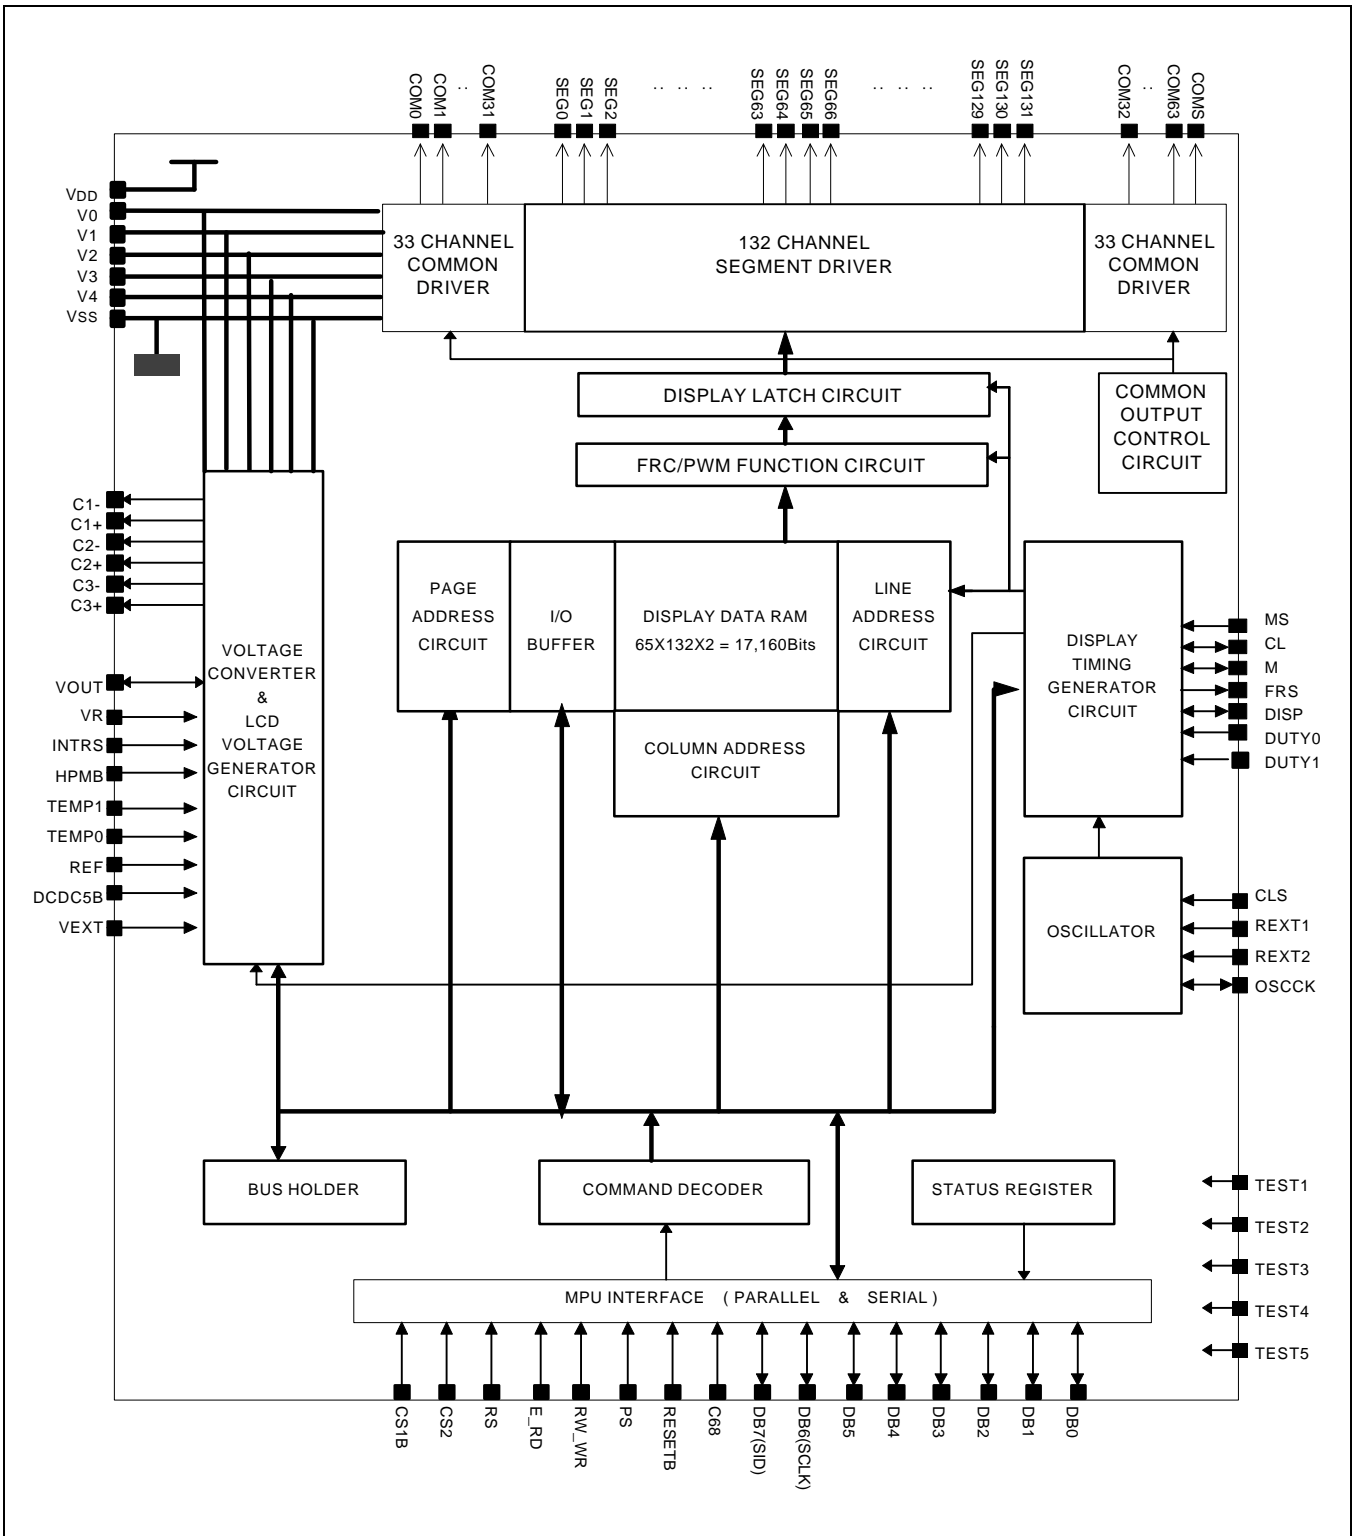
COM0 COM1 .. COM31 SEG0 SEG1 SEG2 .. .. .. SEG63 SEG64 SEG65 SEG66 .. .. .. SEG129 SEG130 SEG131 COM32 .. COM63 COMS

VDD
V0
V1
V2
V3
V4
VSS

33 CHANNEL COMMON DRIVER

132 CHANNEL SEGMENT DRIVER

33 CHANNEL COMMON DRIVER

DISPLAY LATCH CIRCUIT

COMMON OUTPUT CONTROL CIRCUIT

FRC/PWM FUNCTION CIRCUIT

C1-
C1+
C2-
C2+
C3-
C3+

VOUT
VR
INTRS
HPMB
TEMP1
TEMP0
REF
DCDC5B
VEXT

VOLTAGE CONVERTER & LCD VOLTAGE GENERATOR CIRCUIT

PAGE ADDRESS CIRCUIT

I/O BUFFER

DISPLAY DATA RAM 65X132X2 = 17,160Bits

LINE ADDRESS CIRCUIT

COLUMN ADDRESS CIRCUIT

DISPLAY TIMING GENERATOR CIRCUIT

MS
CL
M
FRS
DISP
DUTY0
DUTY1

OSCILLATOR

CLS
REXT1
REXT2
OSCCK

BUS HOLDER

COMMAND DECODER

STATUS REGISTER

TEST1
TEST2
TEST3
TEST4
TEST5

MPU INTERFACE ( PARALLEL & SERIAL )

CS1B CS2 RS E_RD RW_WR PS RESETB C68 DB7(SID) DB6(SCLK) DB5 DB4 DB3 DB2 DB1 DB0